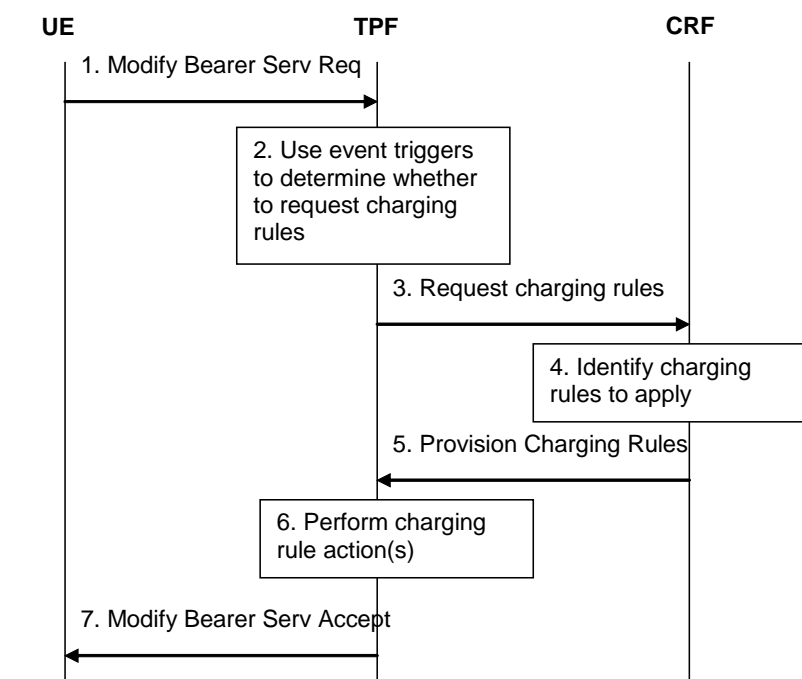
UE

TPF

CRF

1. Modify Bearer Serv Req

2. Use event triggers to determine whether to request charging rules

3. Request charging rules

4. Identify charging rules to apply

5. Provision Charging Rules

6. Perform charging rule action(s)

7. Modify Bearer Serv Accept